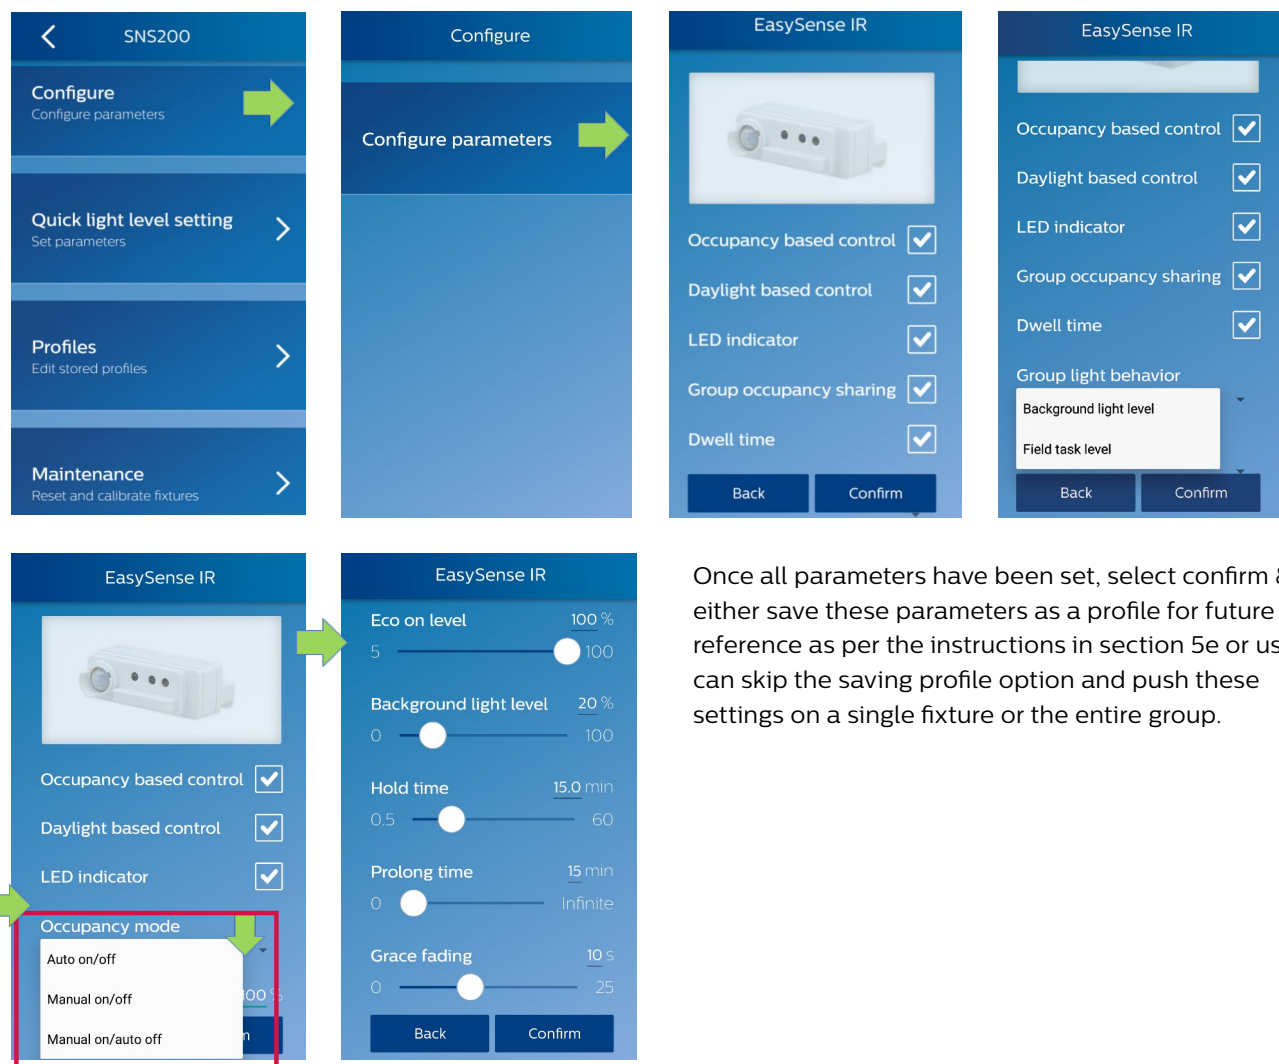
SNS200

Configure
Configure parameters

Quick light level setting
Set parameters

Profiles
Edit stored profiles

Maintenance
Reset and calibrate fixtures

Configure

Configure parameters

EasySense IR

Occupancy based control

Daylight based control

LED indicator

Group occupancy sharing

Dwell time

Back Confirm

EasySense IR

Occupancy based control

Daylight based control

LED indicator

Group occupancy sharing

Dwell time

Group light behavior

Background light level

Field task level

Back Confirm

EasySense IR

Occupancy based control

Daylight based control

LED indicator

Occupancy mode

Auto on/off

Manual on/off

Manual on/auto off

EasySense IR

Eco on level 100 %
5 100

Background light level 20 %
0 100

Hold time 15.0 min
0.5 60

Prolong time 15 min
0 Infinite

Grace fading 10 s
0 25

Back Confirm

Once all parameters have been set, select confirm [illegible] either save these parameters as a profile for future reference as per the instructions in section 5e or u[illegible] can skip the saving profile option and push these settings on a single fixture or the entire group.